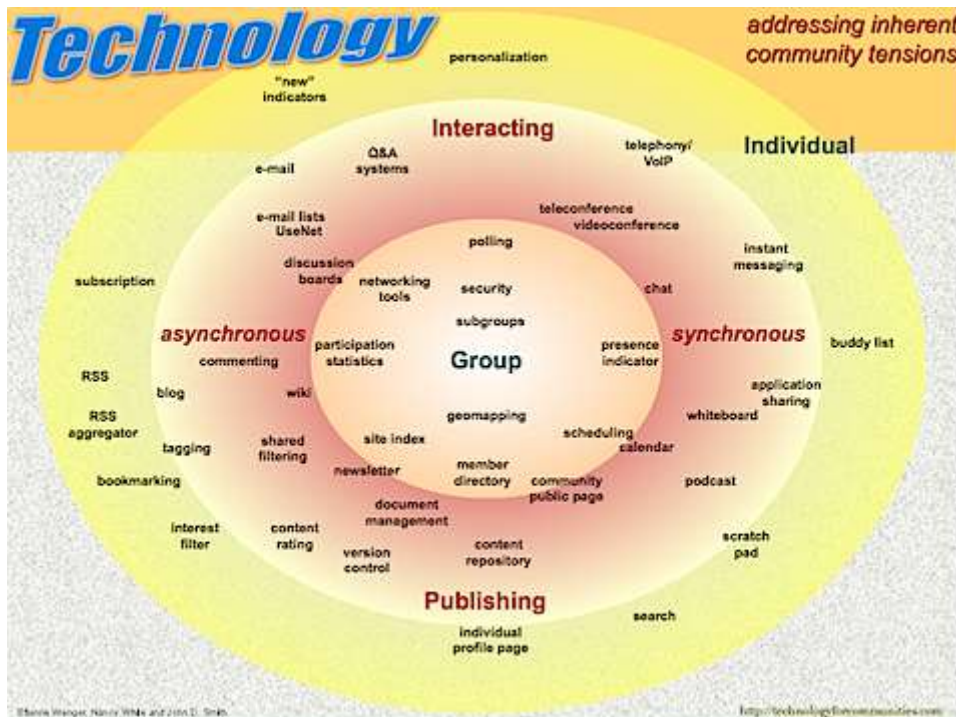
Technology

addressing inherent community tensions

personalization

"new" indicators

Interacting

telephony/ VoIP

Individual

e-mail

Q&A systems

e-mail lists UseNet

teleconference videoconference

polling

instant messaging

subscription

discussion boards

networking tools

security

chat

subgroups

asynchronous

participation statistics

Group

presence indicator

synchronous

buddy list

commenting

RSS

blog

wiki

application sharing

RSS aggregator

geomapping

whiteboard

tagging

shared filtering

site index

scheduling calendar

newsletter

member directory

community public page

podcast

bookmarking

document management

interest filter

content rating

scratch pad

version control

content repository

Publishing

search

individual profile page

©Etienne Wenger, Nancy White and John D. Smith

http://technologyforcommunities.com